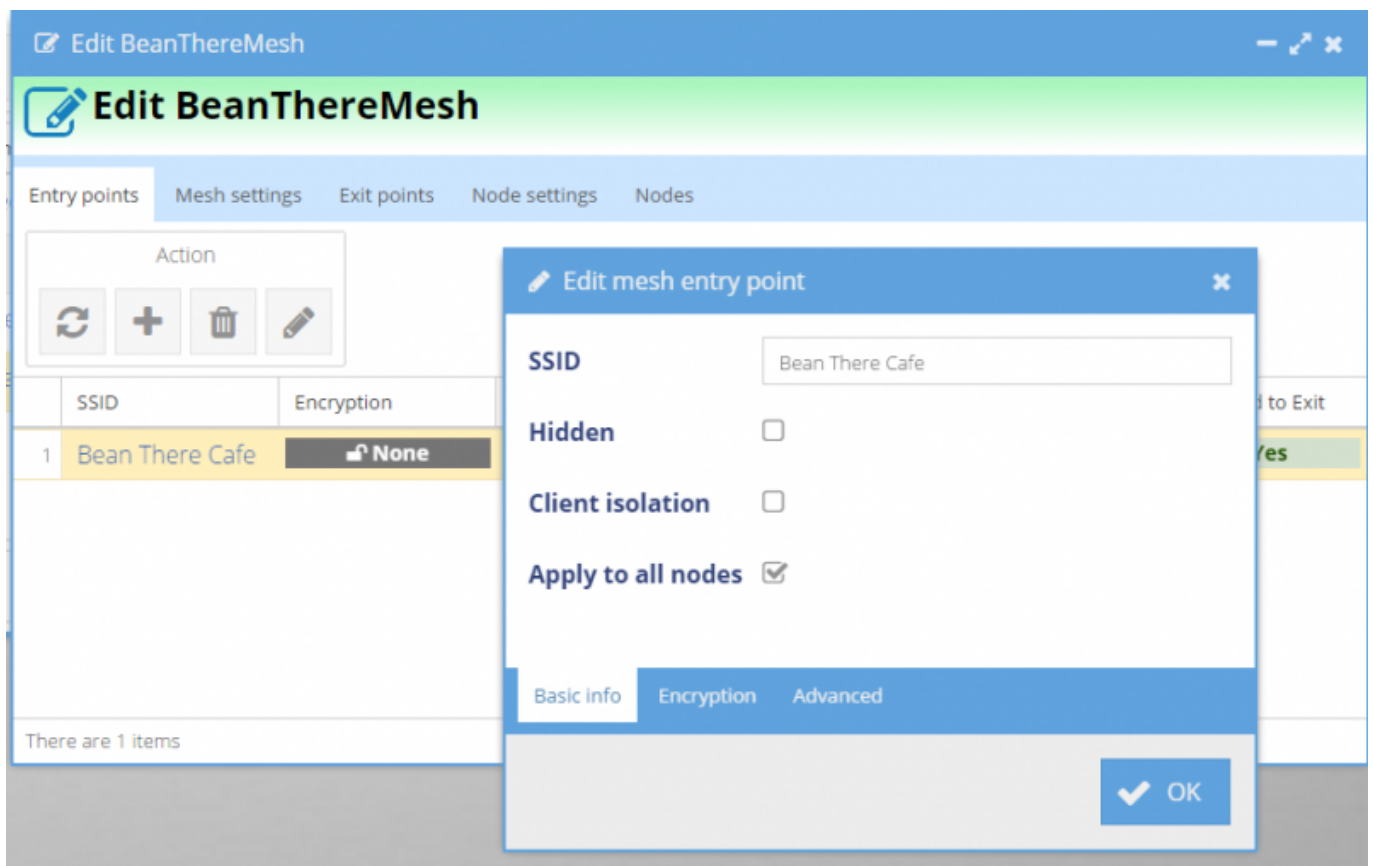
Edit BeanThereMesh

Edit BeanThereMesh

Entry points Mesh settings Exit points Node settings Nodes

Action

| | SSID | Encryption | d to Exit |
|---|---|---|---|
| 1 | Bean There Cafe | None | Yes |

There are 1 items

Edit mesh entry point

SSID Bean There Cafe

Hidden

Client isolation

Apply to all nodes

Basic info Encryption Advanced

OK